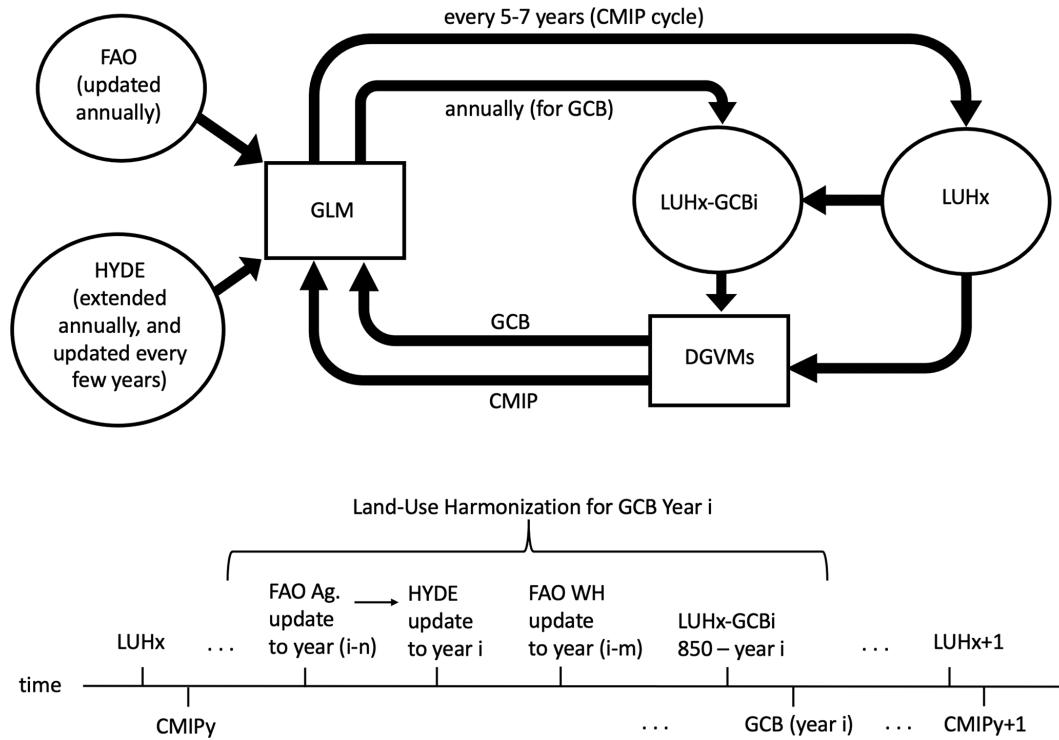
every 5-7 years (CMIP cycle)

FAO (updated annually)

annually (for GCB)

GLM

LUHx-GCBi

LUHx

HYDE (extended annually, and updated every few years)

GCB

DGVMs

CMIP

Land-Use Harmonization for GCB Year i

LUHx

. . .

FAO Ag. update to year (i-n)

HYDE update to year i

FAO WH update to year (i-m)

LUHx-GCBi 850 – year i

. . .

LUHx+1

time

CMIPy

. . .

GCB (year i)

. . .

CMIPy+1